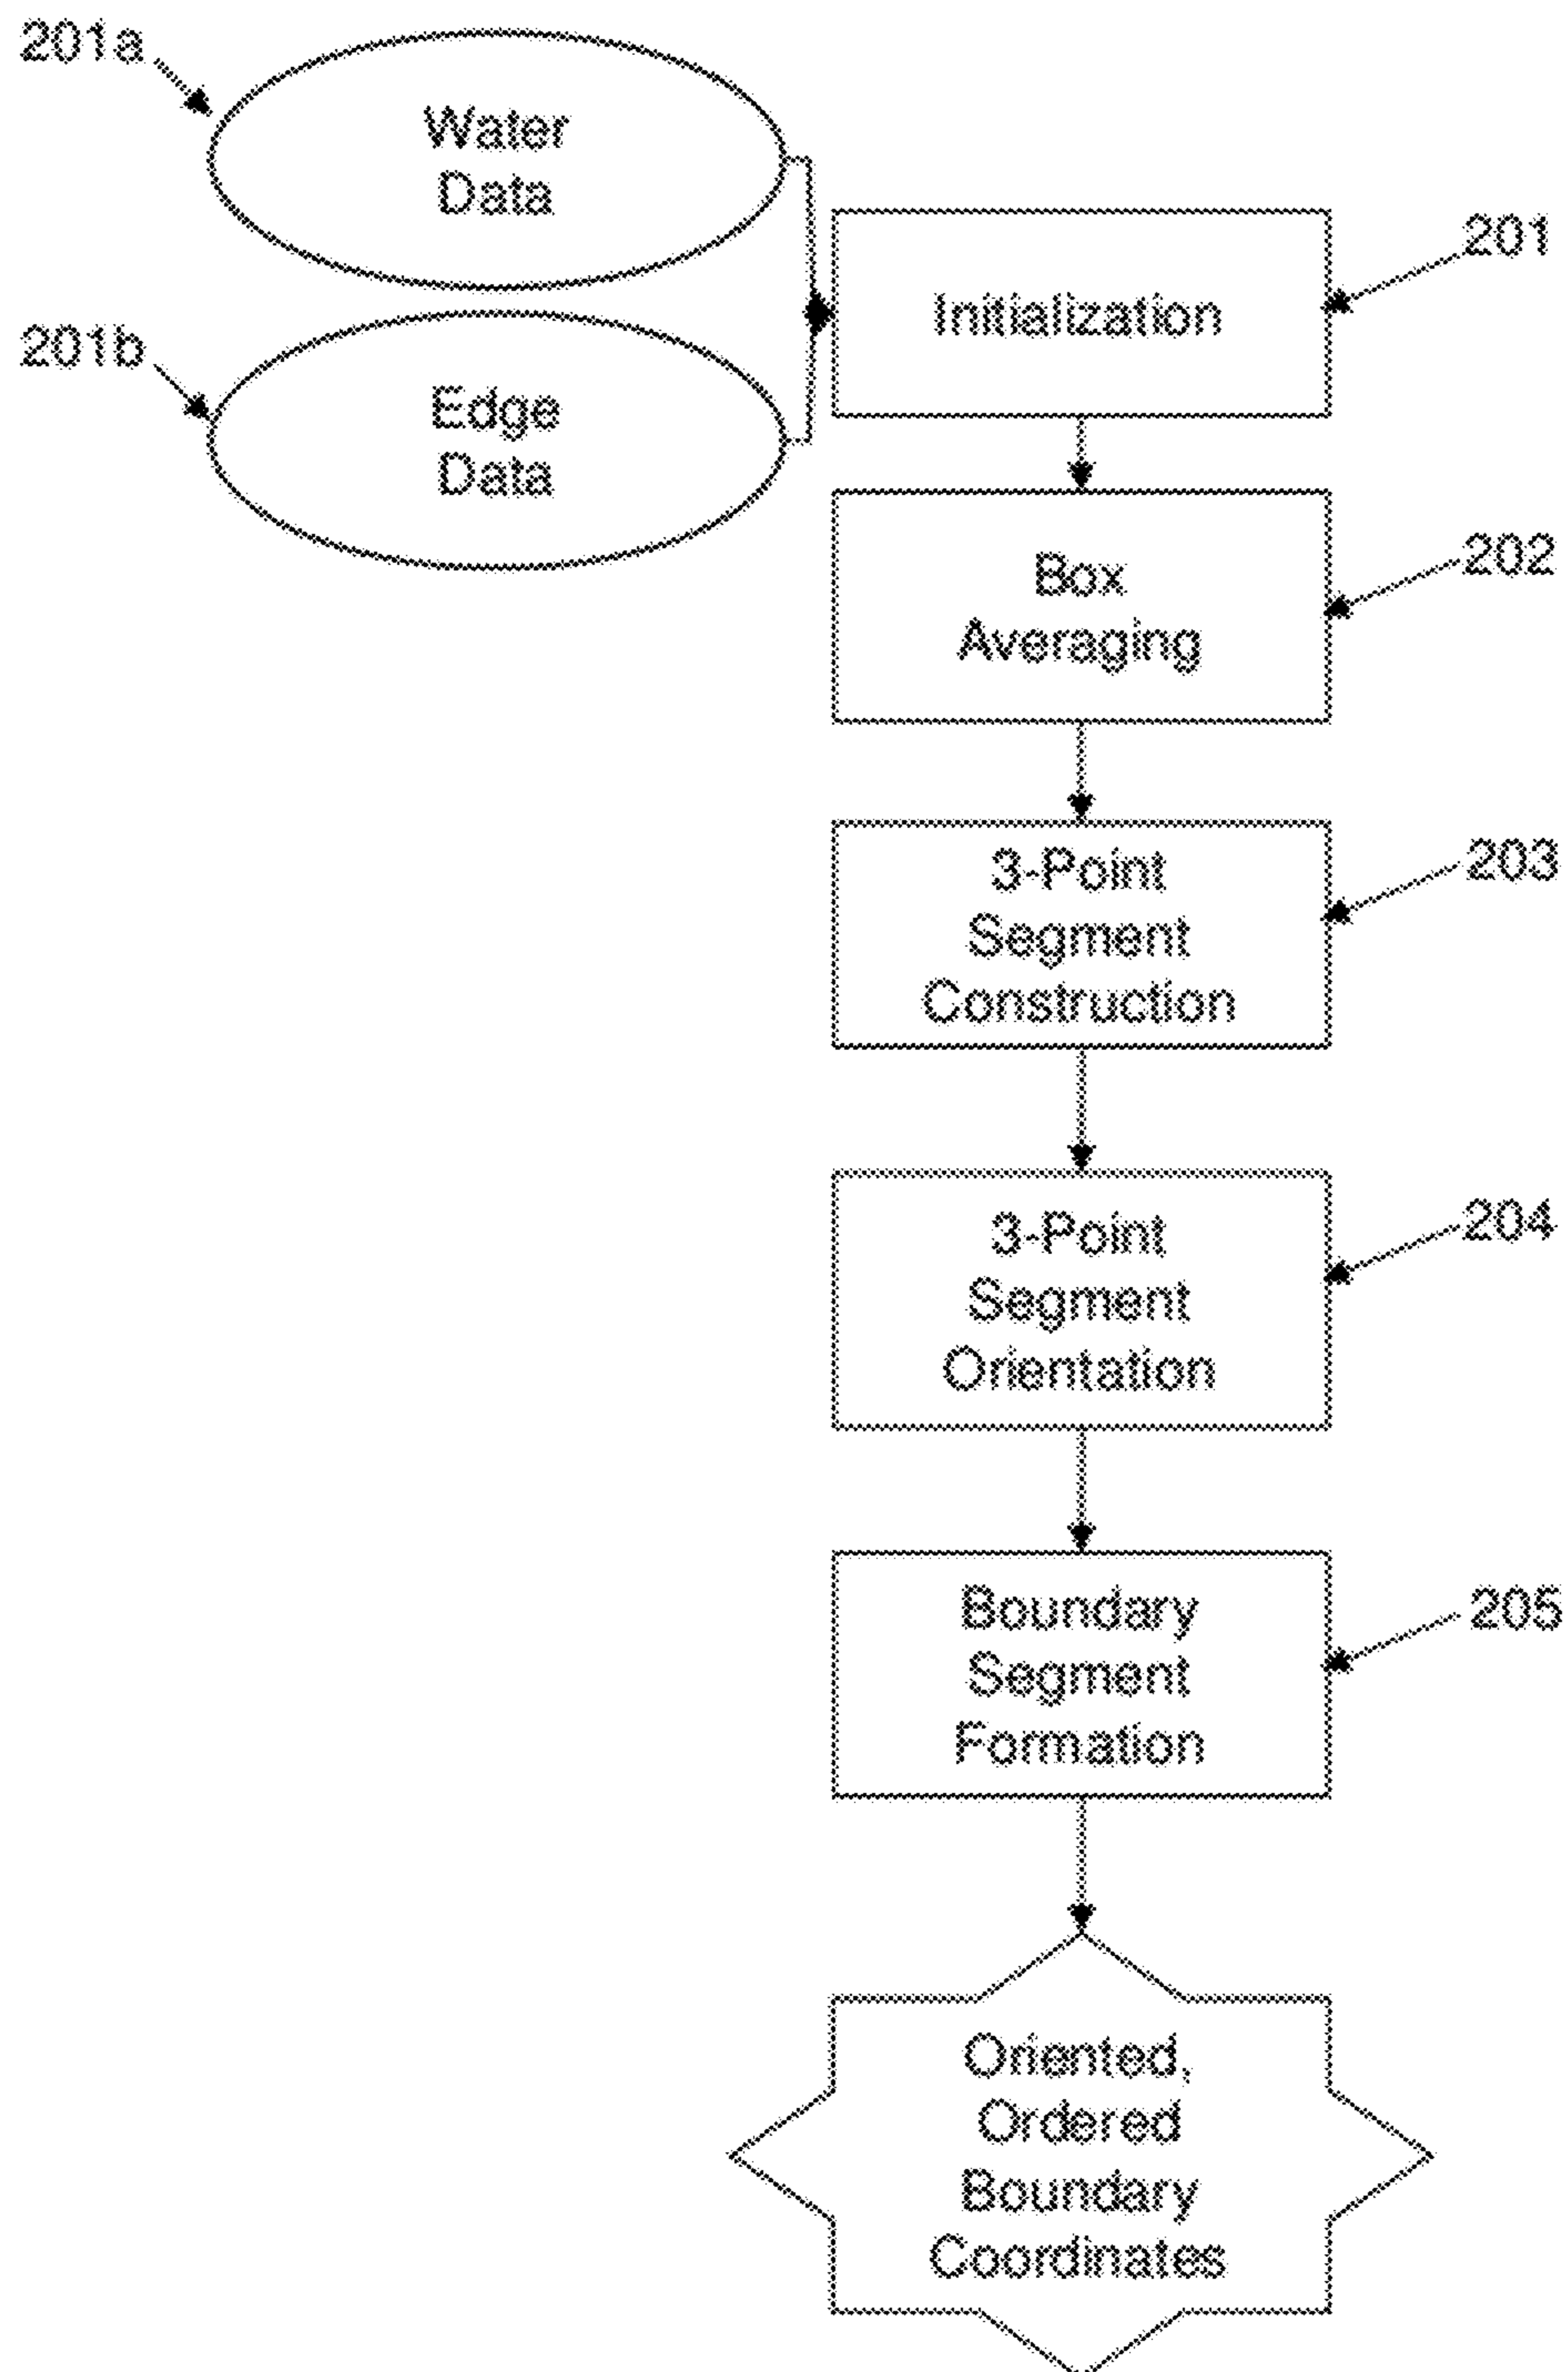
201a

Water Data

201b

Edge Data

Initialization

201

Box Averaging

202

3-Point Segment Construction

203

3-Point Segment Orientation

204

Boundary Segment Formation

205

Oriented, Ordered Boundary Coordinates